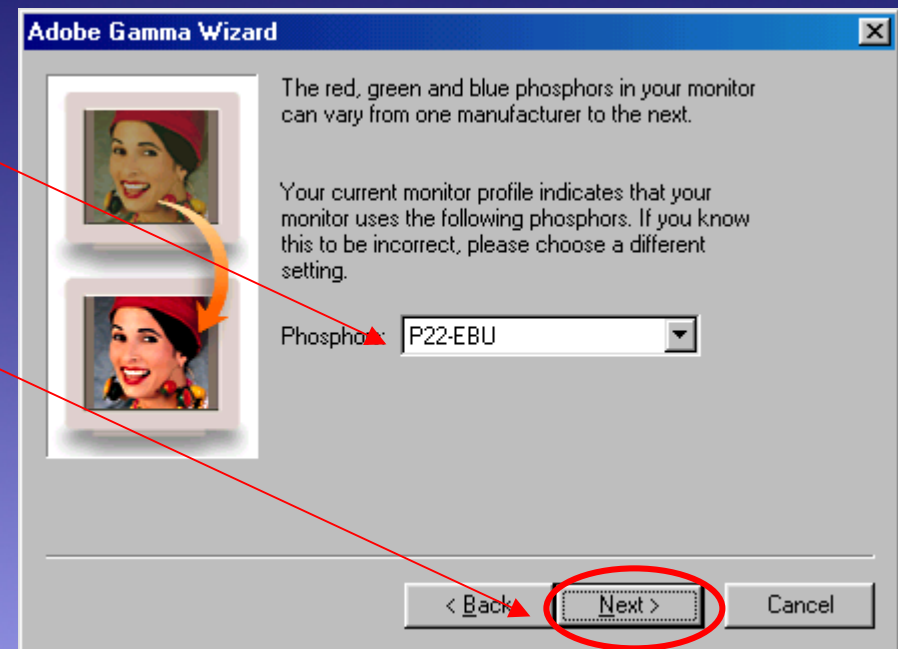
Adobe Gamma Wizard

The red, green and blue phosphors in your monitor can vary from one manufacturer to the next.

Your current monitor profile indicates that your monitor uses the following phosphors. If you know this to be incorrect, please choose a different setting.

Phosphors: P22-EBU

< Back

Next >

Cancel